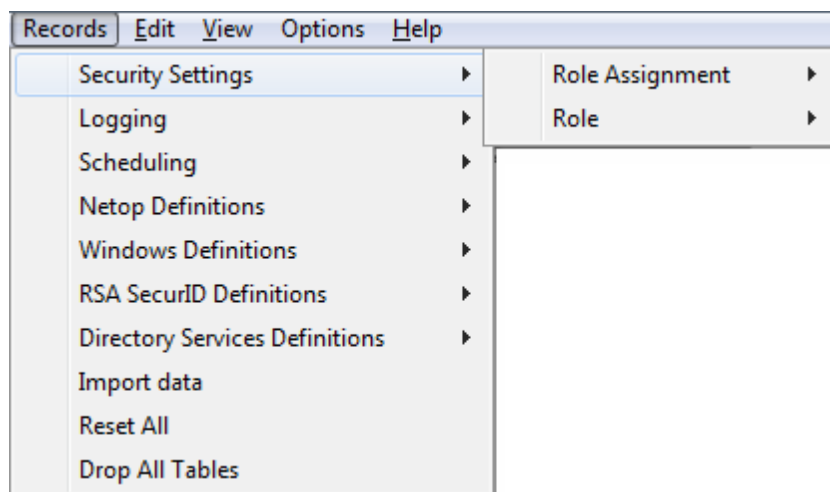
Records Edit View Options Help

Security Settings
Logging
Scheduling
Netop Definitions
Windows Definitions
RSA SecurID Definitions
Directory Services Definitions
Import data
Reset All
Drop All Tables

Role Assignment
Role